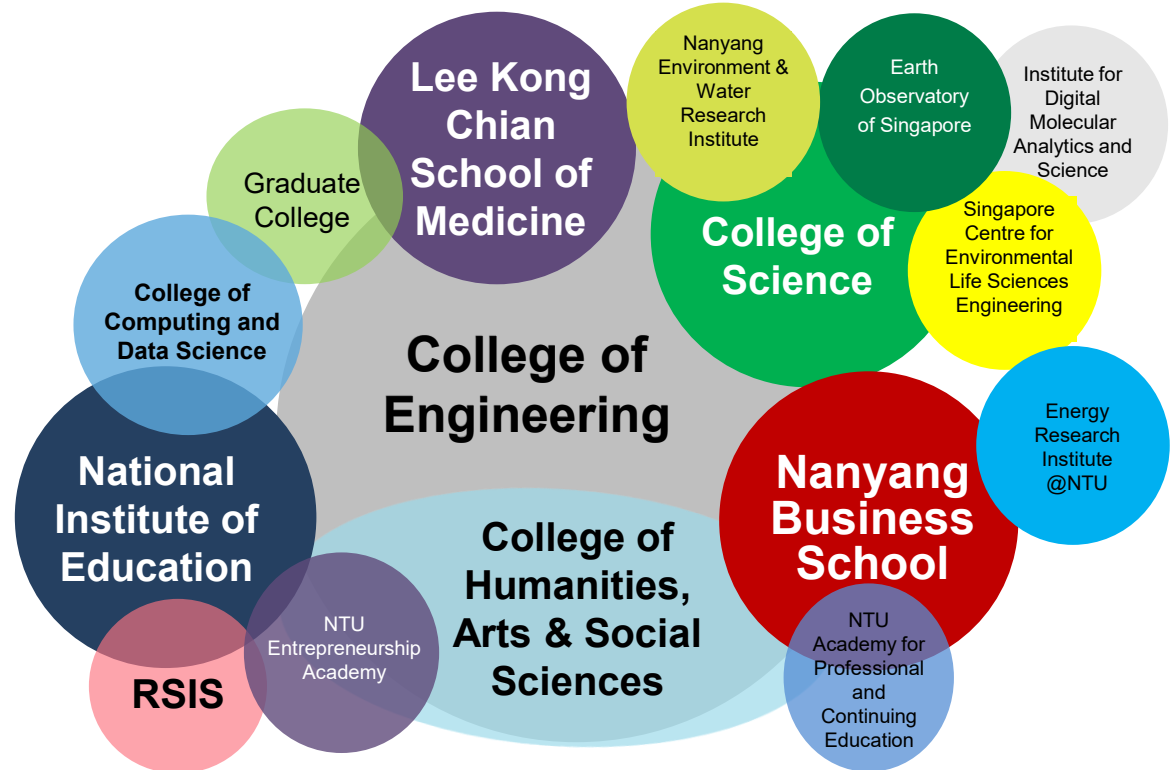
Lee Kong Chian School of Medicine

Nanyang Environment & Water Research Institute

Earth Observatory of Singapore

Institute for Digital Molecular Analytics and Science

Graduate College

College of Science

Singapore Centre for Environmental Life Sciences Engineering

College of Computing and Data Science

College of Engineering

Energy Research Institute @NTU

National Institute of Education

Nanyang Business School

College of Humanities, Arts & Social Sciences

NTU Entrepreneurship Academy

RSIS

NTU Academy for Professional and Continuing Education